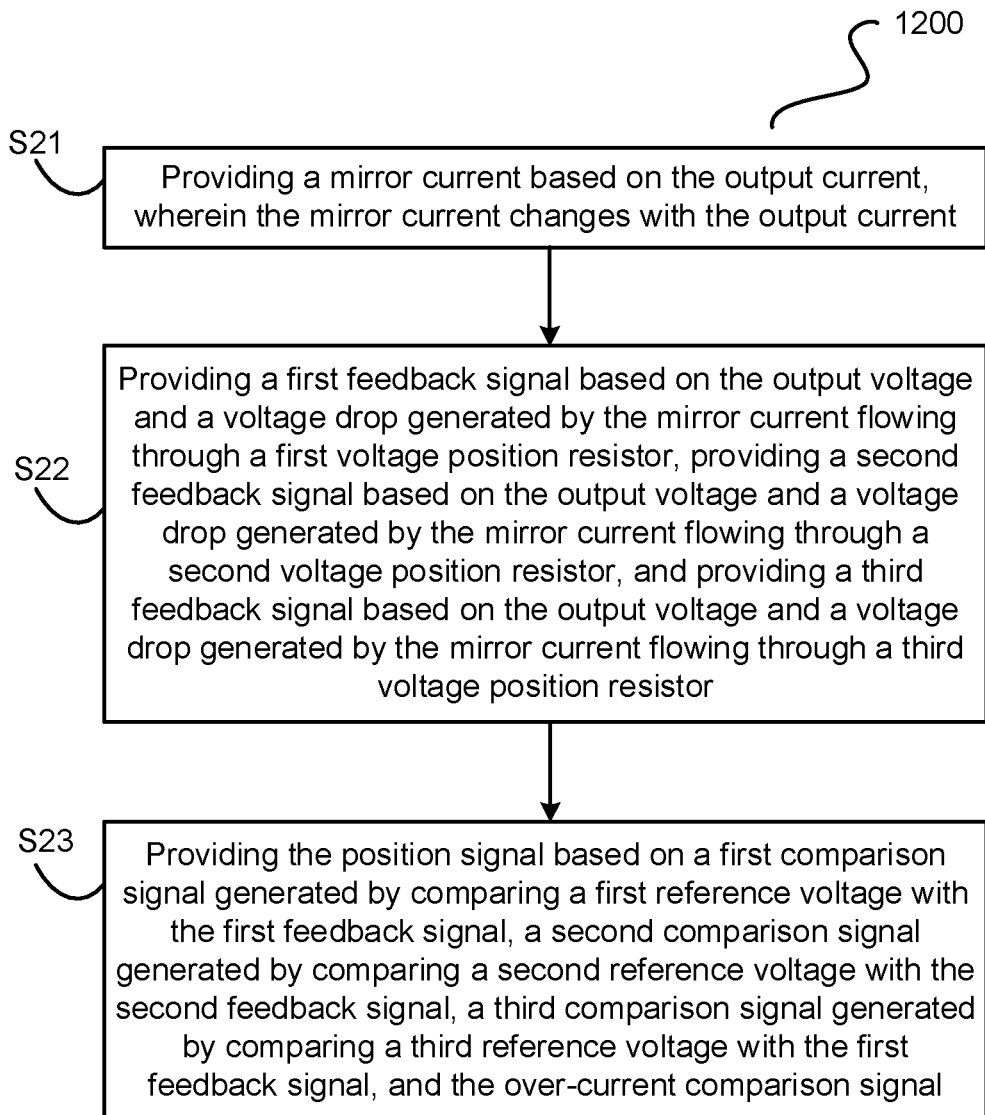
1200

S21

Providing a mirror current based on the output current, wherein the mirror current changes with the output current

S22

Providing a first feedback signal based on the output voltage and a voltage drop generated by the mirror current flowing through a first voltage position resistor, providing a second feedback signal based on the output voltage and a voltage drop generated by the mirror current flowing through a second voltage position resistor, and providing a third feedback signal based on the output voltage and a voltage drop generated by the mirror current flowing through a third voltage position resistor

S23

Providing the position signal based on a first comparison signal generated by comparing a first reference voltage with the first feedback signal, a second comparison signal generated by comparing a second reference voltage with the second feedback signal, a third comparison signal generated by comparing a third reference voltage with the first feedback signal, and the over-current comparison signal